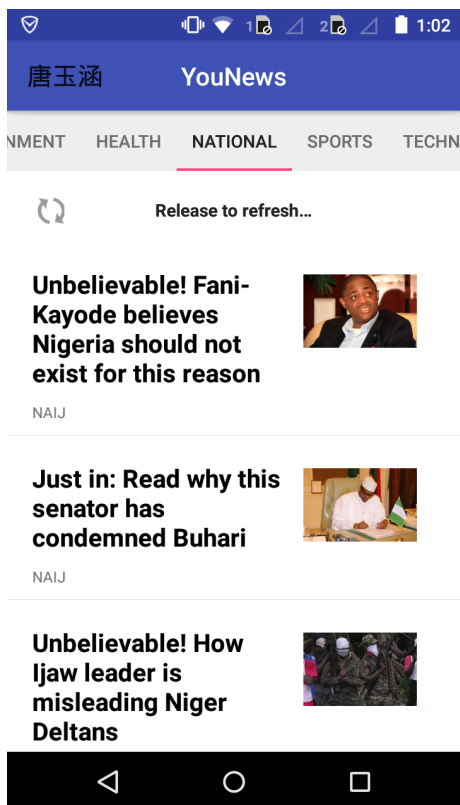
1 2 1:02

唐玉涵 YouNews

NMENT HEALTH NATIONAL SPORTS TECHN

Release to refresh...

Unbelievable! Fani-Kayode believes Nigeria should not exist for this reason

NAIJ

Just in: Read why this senator has condemned Buhari

NAIJ

Unbelievable! How Ijaw leader is misleading Niger Deltans